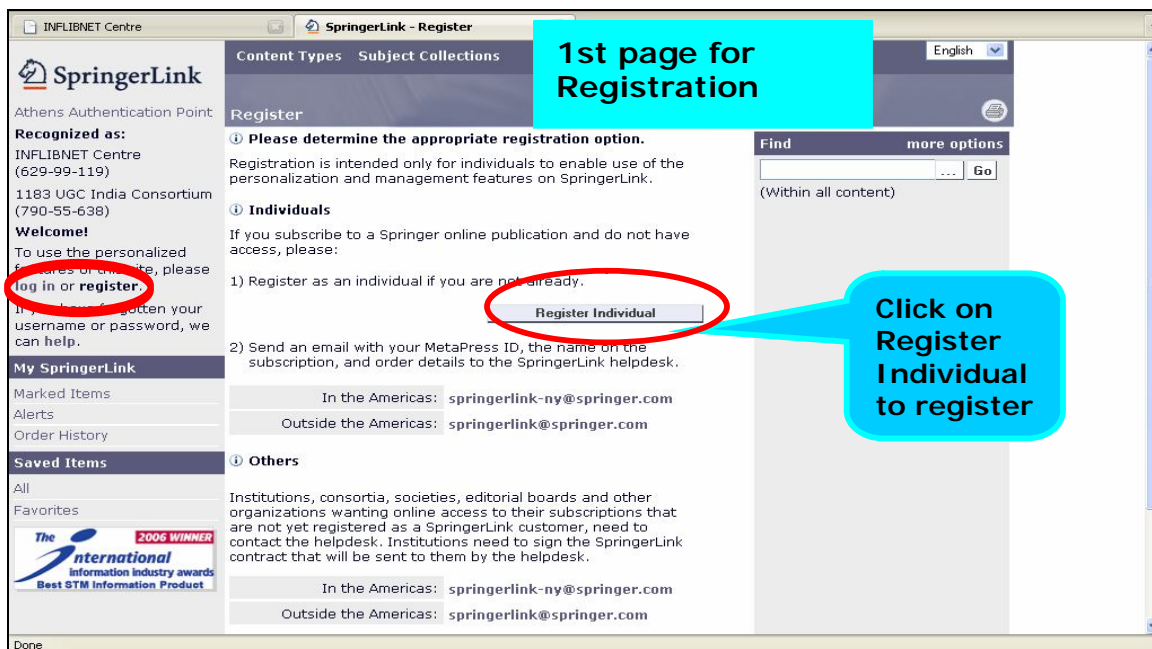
INFLIBNET Centre

SpringerLink - Register

SpringerLink

Content Types Subject Collections

1st page for Registration

English

Athens Authentication Point

Recognized as:
INFLIBNET Centre
(629-99-119)

1183 UGC India Consortium
(790-55-638)

Welcome!
To use the personalized f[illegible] of this site, please log in or register.

If you have forgotten your username or password, we can help.

My SpringerLink
Marked Items
Alerts
Order History

Saved Items
All
Favorites

The International information industry awards 2006 WINNER Best STM Information Product

Register

ⓘ Please determine the appropriate registration option.

Registration is intended only for individuals to enable use of the personalization and management features on SpringerLink.

ⓘ Individuals

If you subscribe to a Springer online publication and do not have access, please:

1) Register as an individual if you are not already.

Register Individual

2) Send an email with your MetaPress ID, the name on the subscription, and order details to the SpringerLink helpdesk.

| In the Americas: | springerlink-ny@springer.com |
|---|---|
| Outside the Americas: | springerlink@springer.com |

ⓘ Others

Institutions, consortia, societies, editorial boards and other organizations wanting online access to their subscriptions that are not yet registered as a SpringerLink customer, need to contact the helpdesk. Institutions need to sign the SpringerLink contract that will be sent to them by the helpdesk.

| In the Americas: | springerlink-ny@springer.com |
|---|---|
| Outside the Americas: | springerlink@springer.com |

Find more options
... Go
(Within all content)

Click on Register Individual to register

Done